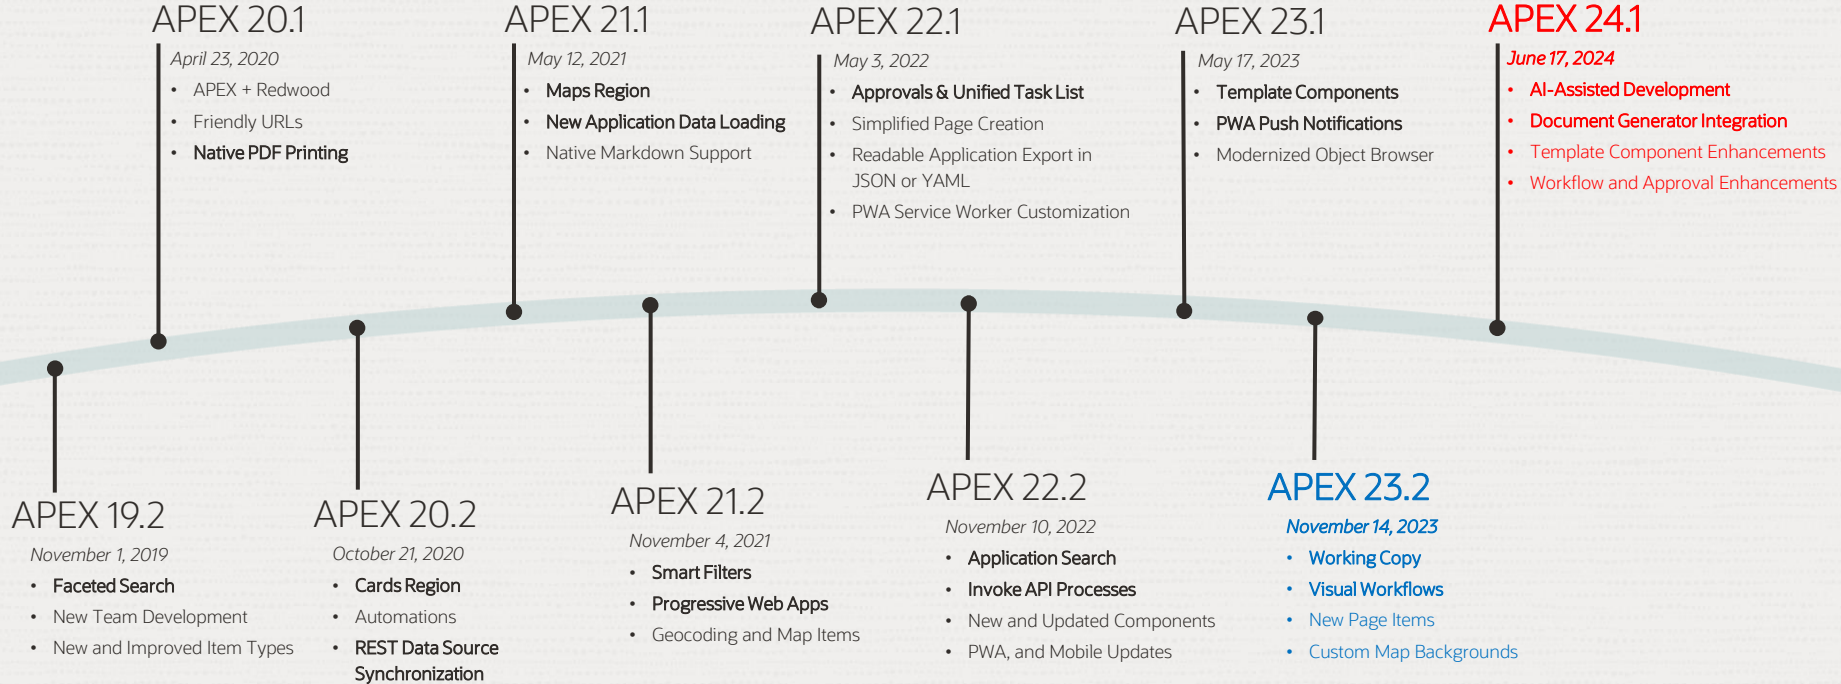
APEX 20.1
April 23, 2020
- APEX + Redwood
- Friendly URLs
- Native PDF Printing

APEX 21.1
May 12, 2021
- Maps Region
- New Application Data Loading
- Native Markdown Support

APEX 22.1
May 3, 2022
- Approvals & Unified Task List
- Simplified Page Creation
- Readable Application Export in JSON or YAML
- PWA Service Worker Customization

APEX 23.1
May 17, 2023
- Template Components
- PWA Push Notifications
- Modernized Object Browser

APEX 24.1
June 17, 2024
- AI-Assisted Development
- Document Generator Integration
- Template Component Enhancements
- Workflow and Approval Enhancements

APEX 19.2
November 1, 2019
- Faceted Search
- New Team Development
- New and Improved Item Types

APEX 20.2
October 21, 2020
- Cards Region
- Automations
- REST Data Source Synchronization

APEX 21.2
November 4, 2021
- Smart Filters
- Progressive Web Apps
- Geocoding and Map Items

APEX 22.2
November 10, 2022
- Application Search
- Invoke API Processes
- New and Updated Components
- PWA, and Mobile Updates

APEX 23.2
November 14, 2023
- Working Copy
- Visual Workflows
- New Page Items
- Custom Map Backgrounds